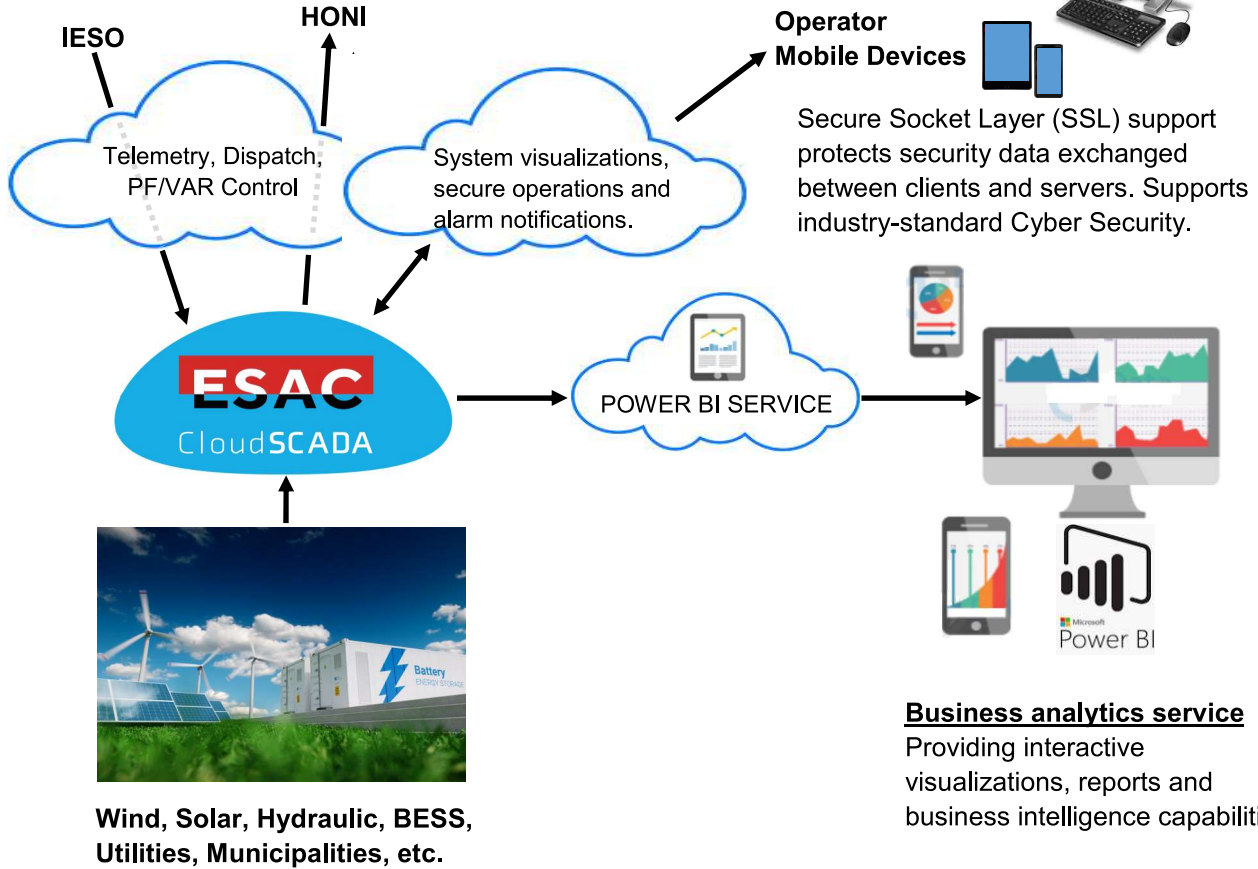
IESO

HONI

Telemetry, Dispatch, PF/VAR Control

System visualizations, secure operations and alarm notifications.

Operator Mobile Devices

Secure Socket Layer (SSL) support protects security data exchanged between clients and servers. Supports industry-standard Cyber Security.

ESAC

CloudSCADA

POWER BI SERVICE

Battery
ENERGY STORAGE

Microsoft
Power BI

Business analytics service
Providing interactive visualizations, reports and business intelligence capabilit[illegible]

Wind, Solar, Hydraulic, BESS, Utilities, Municipalities, etc.